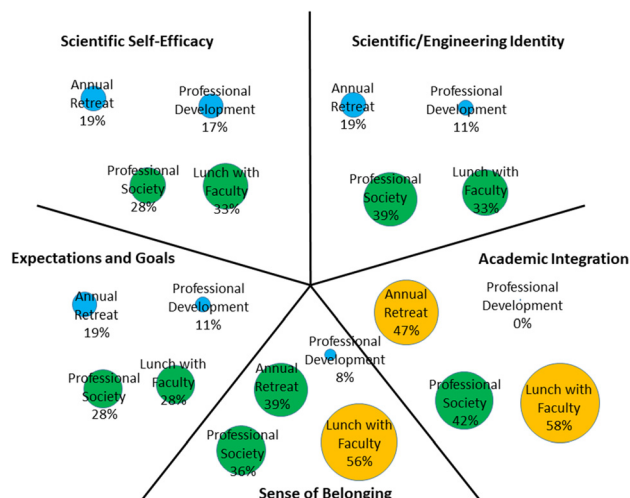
Scientific Self-Efficacy

Annual Retreat 19%

Professional Development 17%

Professional Society 28%

Lunch with Faculty 33%

Scientific/Engineering Identity

Annual Retreat 19%

Professional Development 11%

Professional Society 39%

Lunch with Faculty 33%

Expectations and Goals

Annual Retreat 19%

Professional Development 11%

Professional Society 28%

Lunch with Faculty 28%

Academic Integration

Annual Retreat 47%

Professional Development 0%

Professional Society 42%

Lunch with Faculty 58%

Professional Development 8%

Annual Retreat 39%

Professional Society 36%

Lunch with Faculty 56%

Sense of Belonging